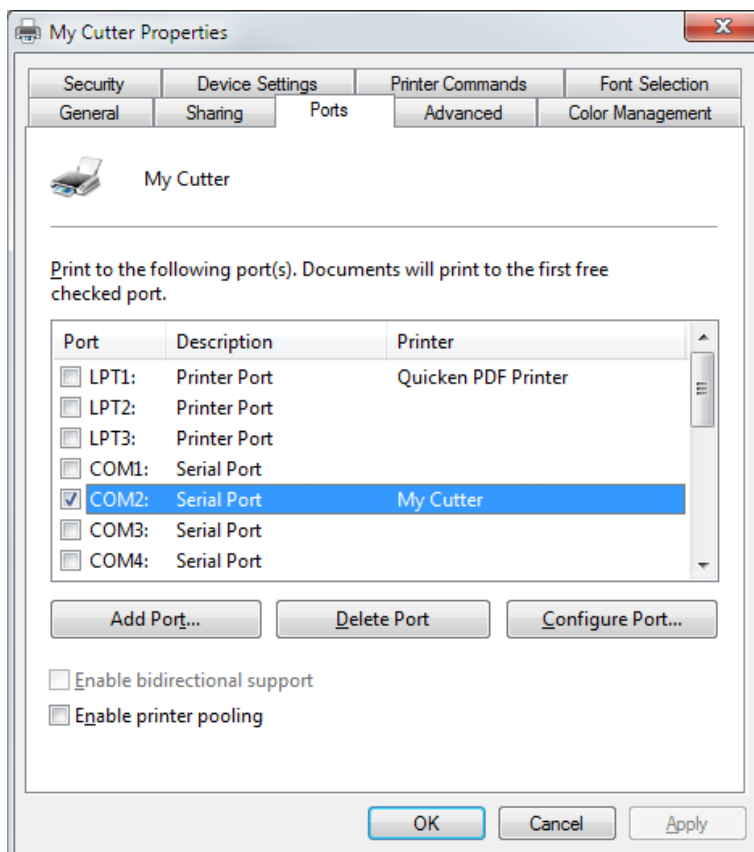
My Cutter Properties

Security | Device Settings | Printer Commands | Font Selection
General | Sharing | Ports | Advanced | Color Management

My Cutter

Print to the following port(s). Documents will print to the first free checked port.

| Port | Description | Printer |
|---|---|---|
| LPT1: | Printer Port | Quicken PDF Printer |
| LPT2: | Printer Port | |
| LPT3: | Printer Port | |
| COM1: | Serial Port | |
| COM2: | Serial Port | My Cutter |
| COM3: | Serial Port | |
| COM4: | Serial Port | |

Add Port... | Delete Port | Configure Port...

Enable bidirectional support

Enable printer pooling

OK | Cancel | Apply